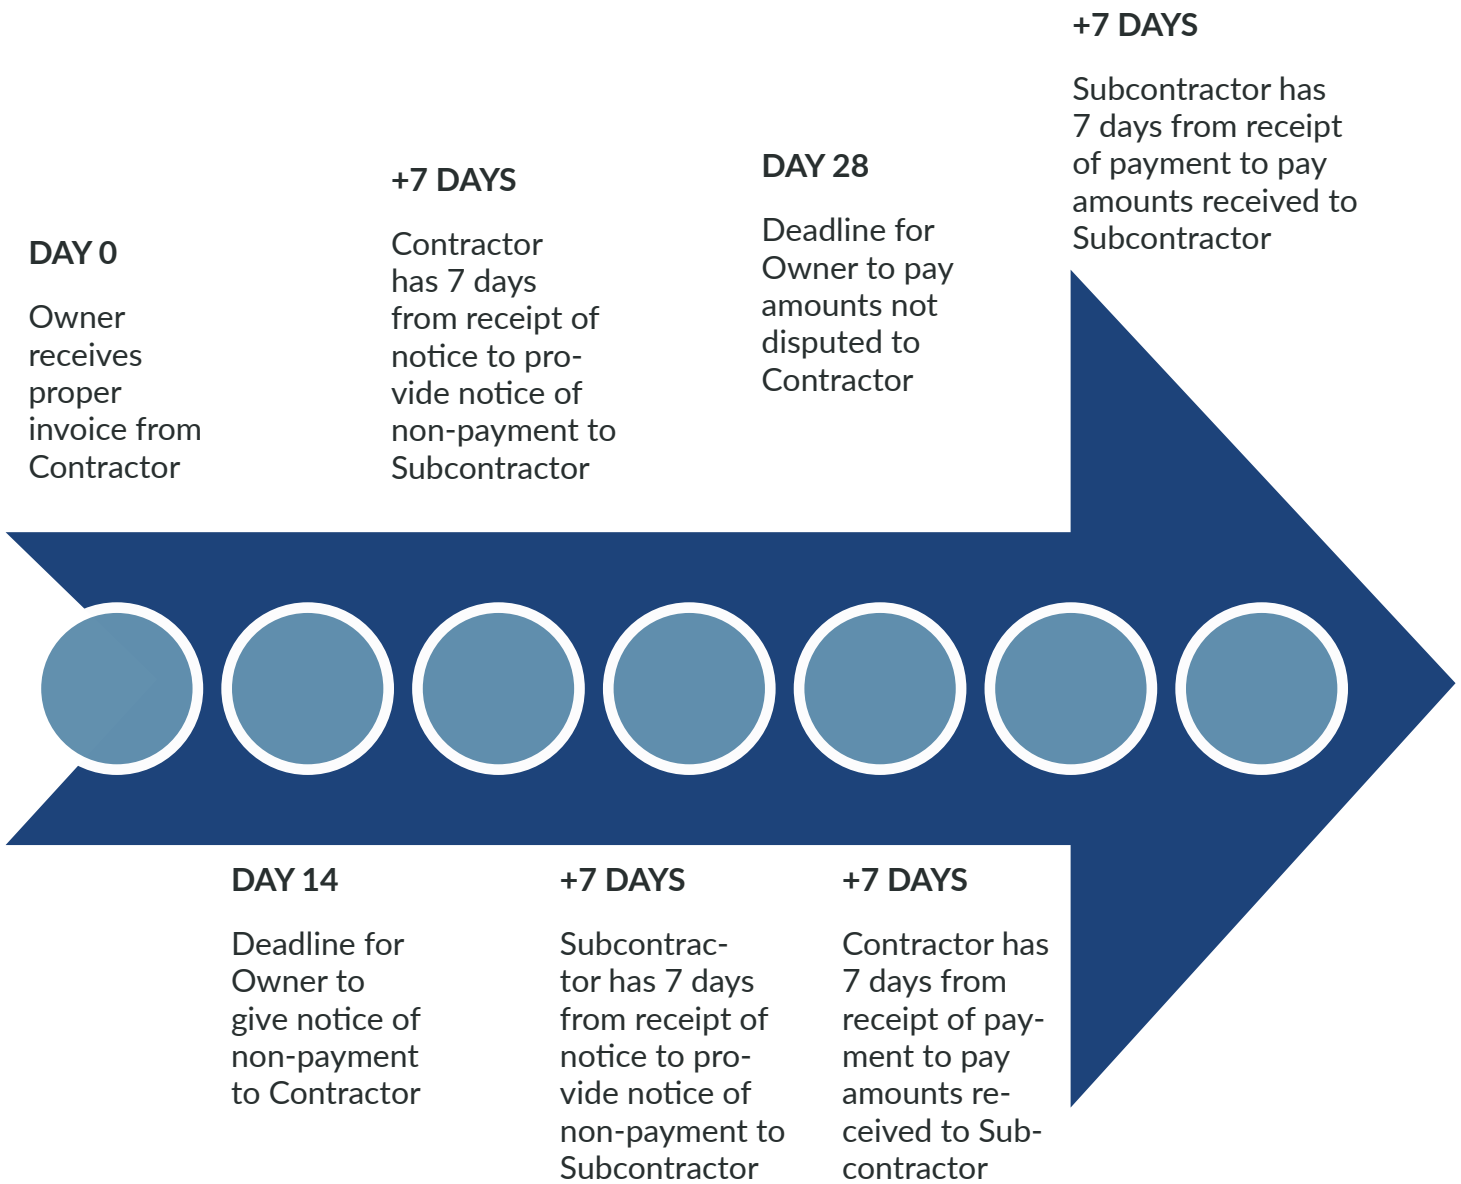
DAY 0

Owner receives proper invoice from Contractor

DAY 14

Deadline for Owner to give notice of non-payment to Contractor

+7 DAYS

Contractor has 7 days from receipt of notice to provide notice of non-payment to Subcontractor

+7 DAYS

Subcontractor has 7 days from receipt of notice to provide notice of non-payment to Subcontractor

DAY 28

Deadline for Owner to pay amounts not disputed to Contractor

+7 DAYS

Contractor has 7 days from receipt of payment to pay amounts received to Subcontractor

+7 DAYS

Subcontractor has 7 days from receipt of payment to pay amounts received to Subcontractor